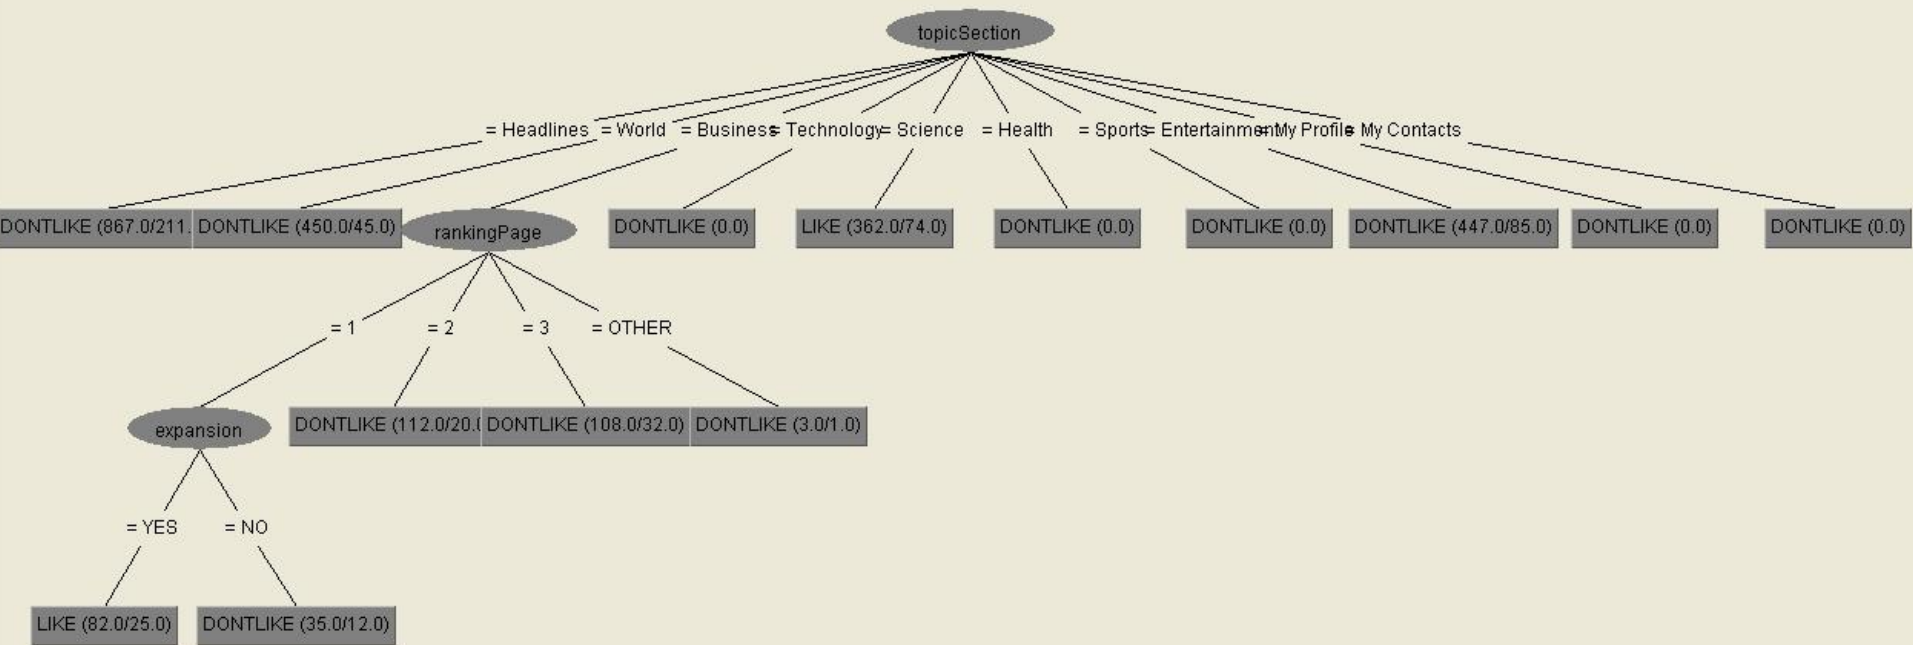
topicSection

= Headlines = World = Business = Technology = Science = Health = Sports = Entertainment = My Profile = My Contacts

DONTLIKE (867.0/211. DONTLIKE (450.0/45.0) rankingPage DONTLIKE (0.0) LIKE (362.0/74.0) DONTLIKE (0.0) DONTLIKE (0.0) DONTLIKE (447.0/85.0) DONTLIKE (0.0) DONTLIKE (0.0)

= 1 = 2 = 3 = OTHER

expansion DONTLIKE (112.0/20.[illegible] DONTLIKE (108.0/32.0) DONTLIKE (3.0/1.0)

= YES = NO

LIKE (82.0/25.0) DONTLIKE (35.0/12.0)